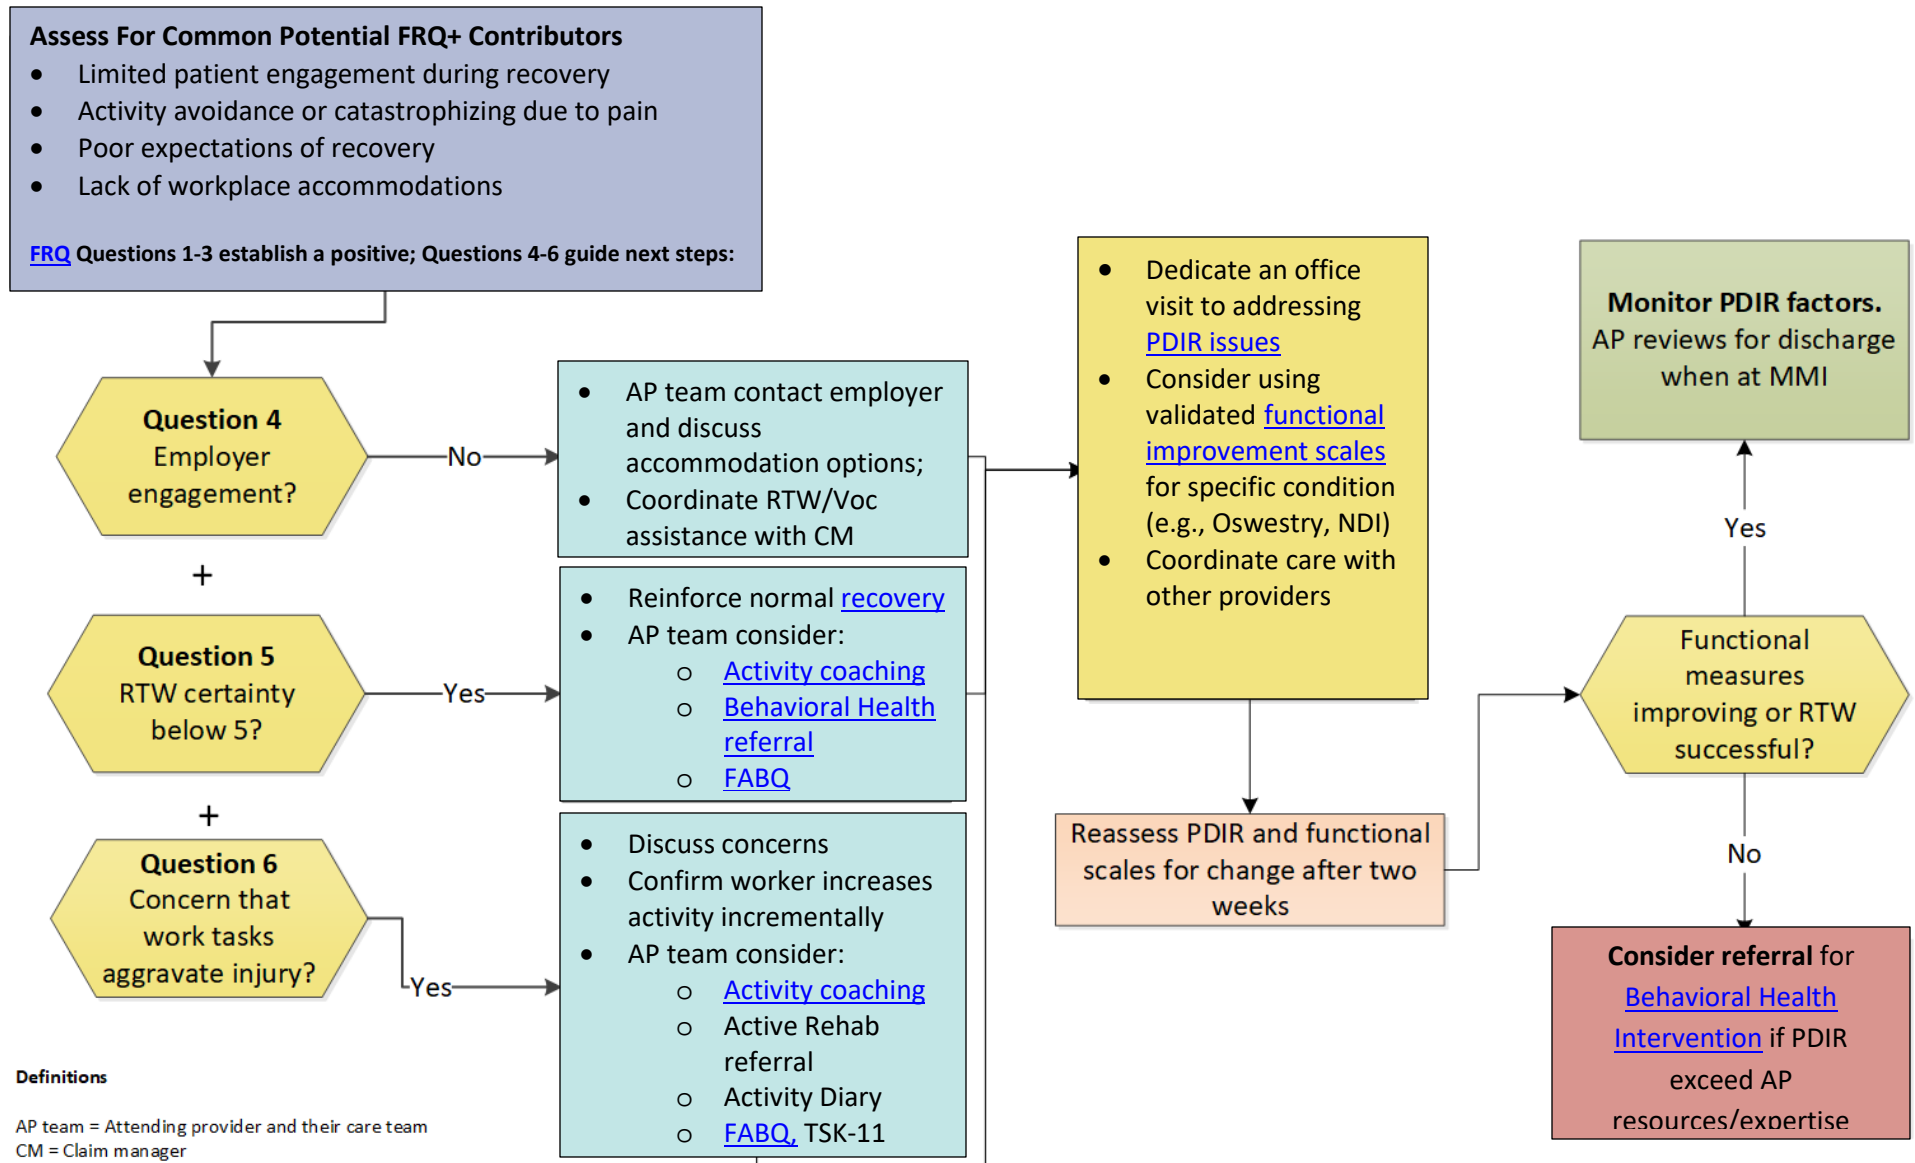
Assess For Common Potential FRQ+ Contributors
- Limited patient engagement during recovery
- Activity avoidance or catastrophizing due to pain
- Poor expectations of recovery
- Lack of workplace accommodations

FRQ Questions 1-3 establish a positive; Questions 4-6 guide next steps:

Question 4
Employer engagement?

No

- AP team contact employer and discuss accommodation options;
- Coordinate RTW/Voc assistance with CM

+

Question 5
RTW certainty below 5?

Yes

- Reinforce normal recovery
- AP team consider:
  - Activity coaching
  - Behavioral Health referral
  - FABQ

+

Question 6
Concern that work tasks aggravate injury?

Yes

- Discuss concerns
- Confirm worker increases activity incrementally
- AP team consider:
  - Activity coaching
  - Active Rehab referral
  - Activity Diary
  - FABQ, TSK-11

- Dedicate an office visit to addressing PDIR issues
- Consider using validated functional improvement scales for specific condition (e.g., Oswestry, NDI)
- Coordinate care with other providers

Reassess PDIR and functional scales for change after two weeks

Monitor PDIR factors.
AP reviews for discharge when at MMI

Yes

Functional measures improving or RTW successful?

No

Consider referral for Behavioral Health Intervention if PDIR exceed AP resources/expertise

Definitions

AP team = Attending provider and their care team
CM = Claim manager